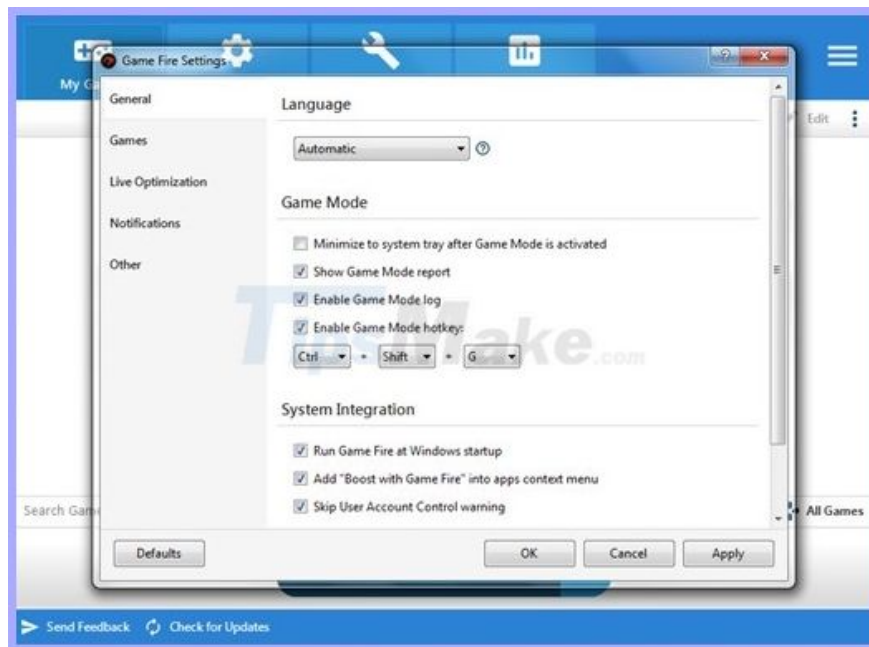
My G

Game Fire Settings

Edit

General

Games

Live Optimization

Notifications

Other

Language

Automatic

Game Mode

Minimize to system tray after Game Mode is activated

Show Game Mode report

Enable Game Mode log

Enable Game Mode hotkey:

Ctrl + Shift + G

TipsMake.com

System Integration

Run Game Fire at Windows startup

Add "Boost with Game Fire" into apps context menu

Skip User Account Control warning

Search Gam

All Games

Defaults

OK

Cancel

Apply

Send Feedback

Check for Updates